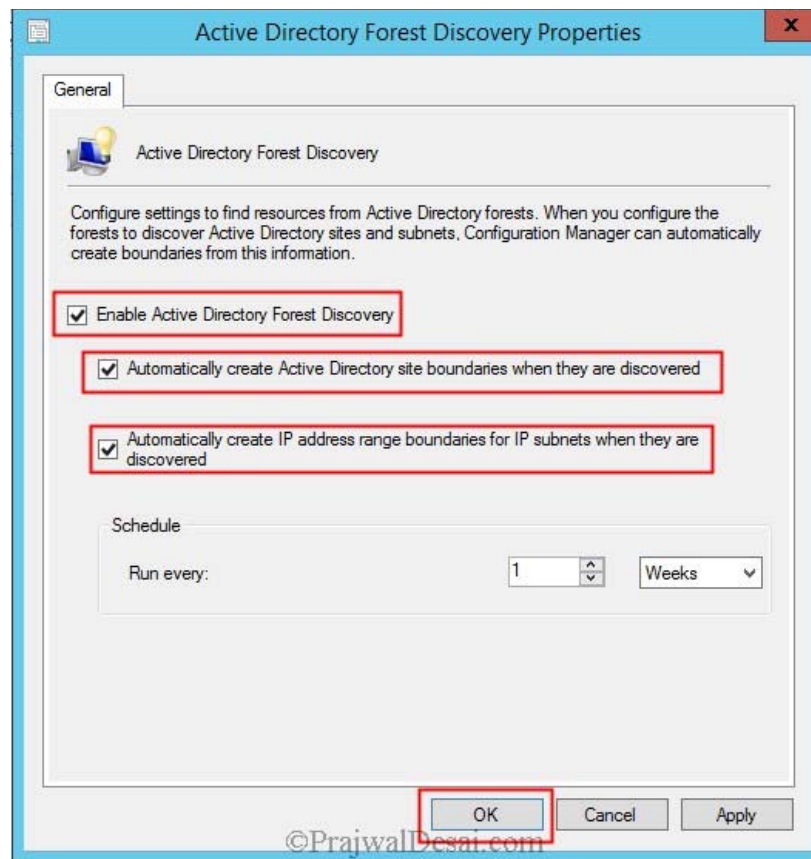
Active Directory Forest Discovery Properties

x

General

Active Directory Forest Discovery

Configure settings to find resources from Active Directory forests. When you configure the forests to discover Active Directory sites and subnets, Configuration Manager can automatically create boundaries from this information.

Enable Active Directory Forest Discovery

Automatically create Active Directory site boundaries when they are discovered

Automatically create IP address range boundaries for IP subnets when they are discovered

Schedule

Run every: 1 Weeks

OK Cancel Apply

©PrajwalDesai.com